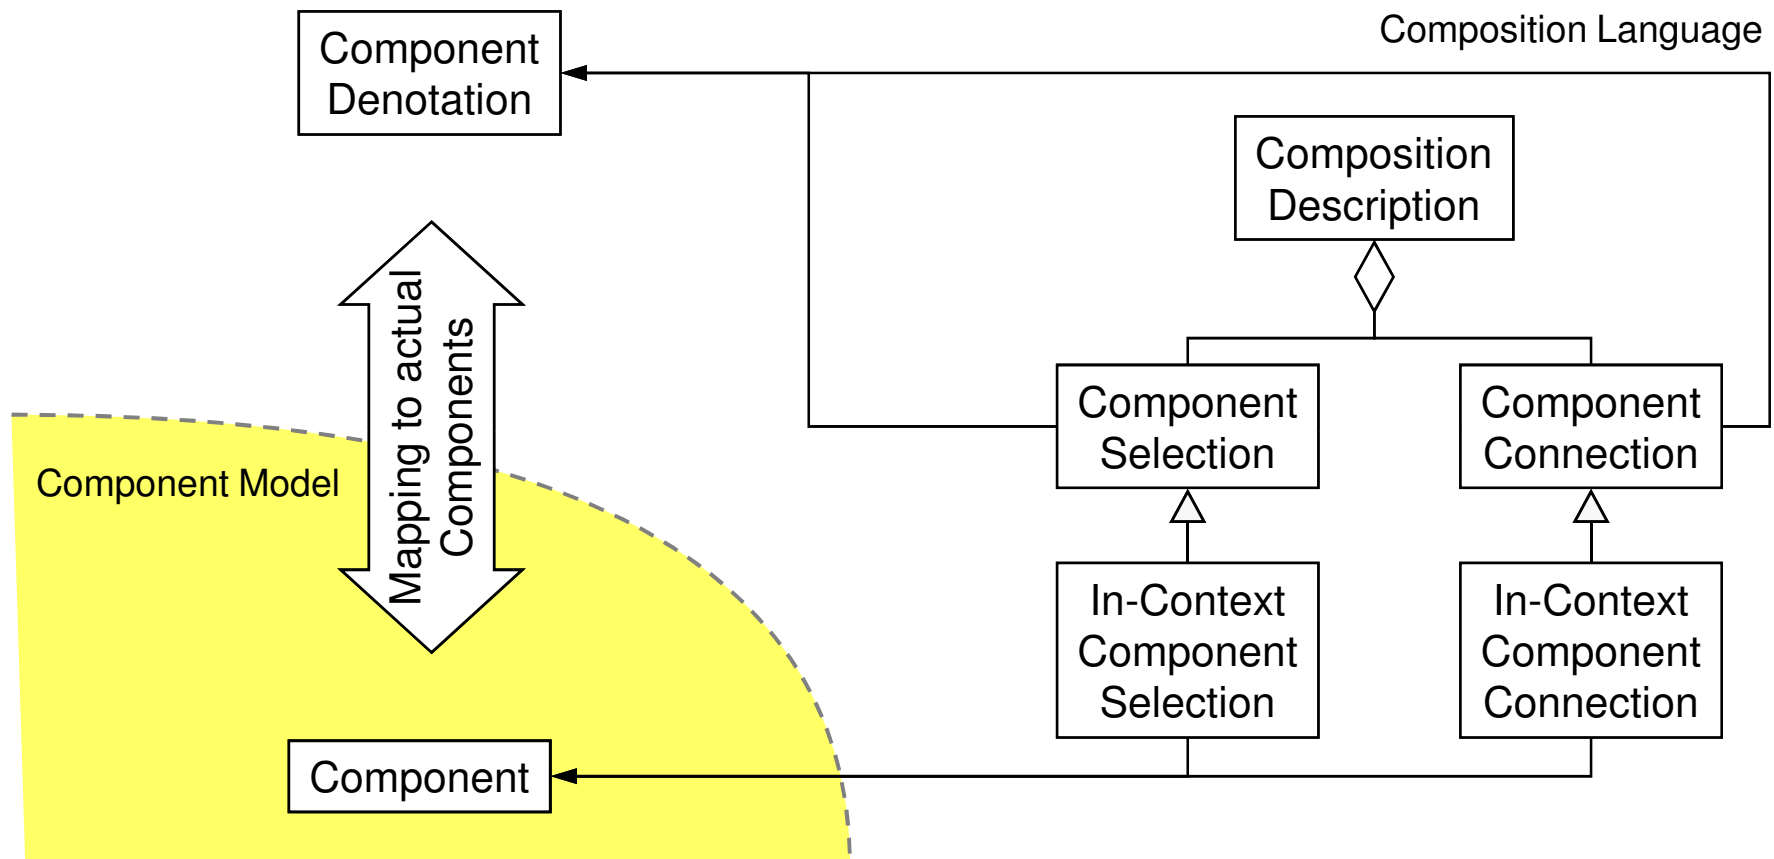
Composition Language

Component Denotation

Composition Description

Mapping to actual Components

Component Selection

Component Connection

Component Model

In-Context Component Selection

In-Context Component Connection

Component